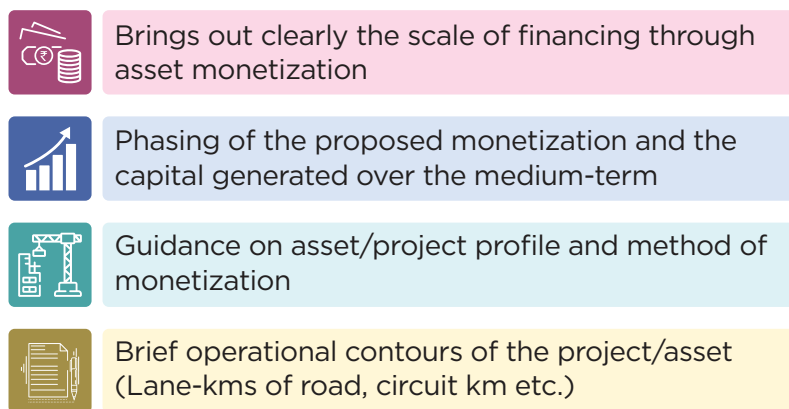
Brings out clearly the scale of financing through asset monetization

Phasing of the proposed monetization and the capital generated over the medium-term

Guidance on asset/project profile and method of monetization

Brief operational contours of the project/asset (Lane-kms of road, circuit km etc.)